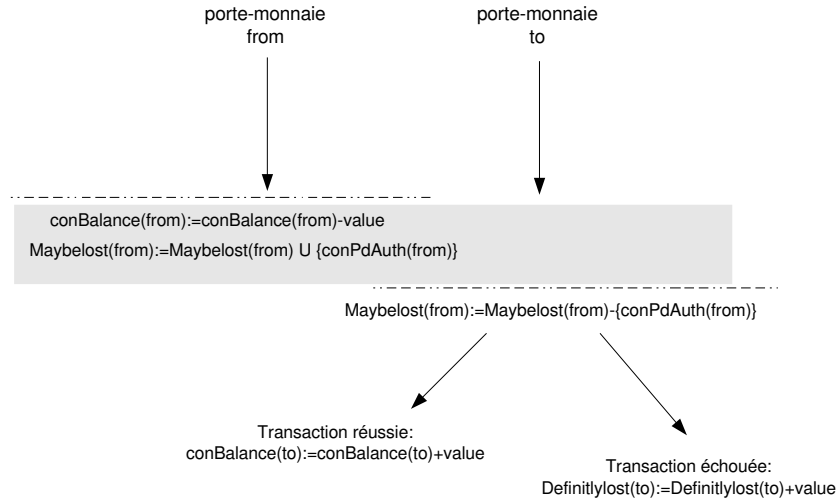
porte-monnaie from

porte-monnaie to

conBalance(from):=conBalance(from)-value

Maybelost(from):=Maybelost(from) U {conPdAuth(from)}

Maybelost(from):=Maybelost(from)-{conPdAuth(from)}

Transaction réussie: conBalance(to):=conBalance(to)+value

Transaction échouée: Definitlylost(to):=Definitlylost(to)+value